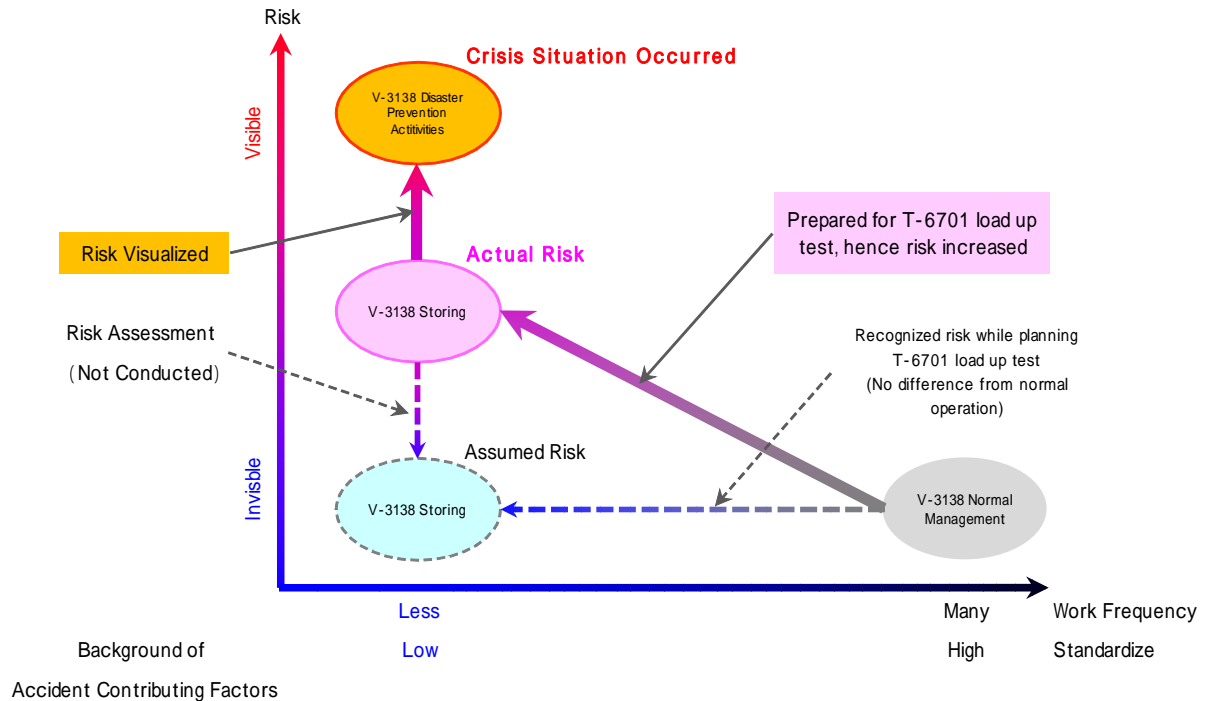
Risk

Visible

Invisible

Crisis Situation Occurred

V-3138 Disaster Prevention Actitivities

Risk Visualized

Actual Risk

Prepared for T-6701 load up test, hence risk increased

V-3138 Storing

Risk Assessment
(Not Conducted)

Recognized risk while planning T-6701 load up test
(No difference from normal operation)

Assumed Risk

V-3138 Storing

V-3138 Normal Management

Less | Many | Work Frequency

Background of Accident Contributing Factors | Low | High | Standardize